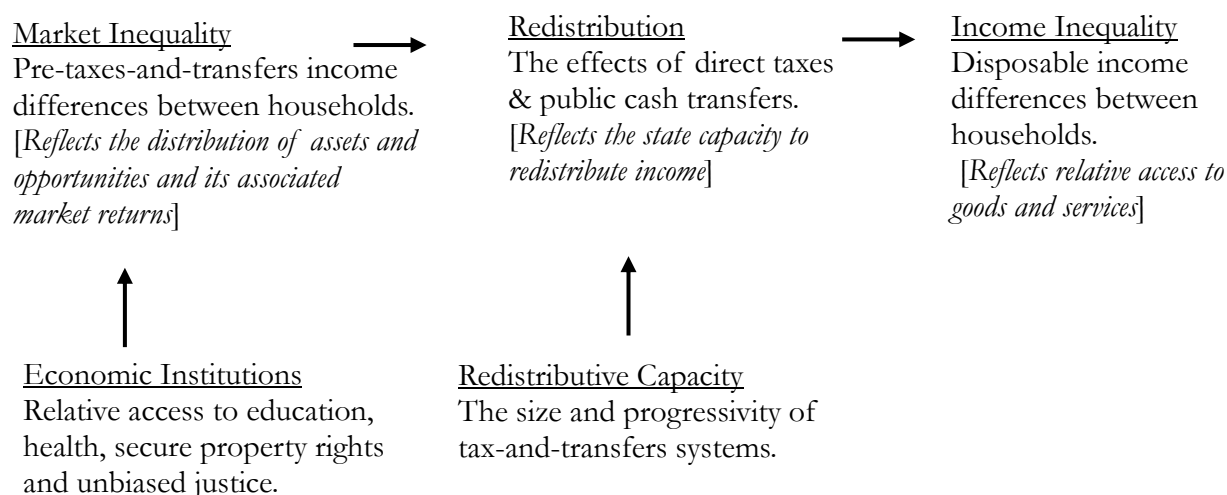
Market Inequality
Pre-taxes-and-transfers income differences between households. [Reflects the distribution of assets and opportunities and its associated market returns]

Redistribution
The effects of direct taxes & public cash transfers. [Reflects the state capacity to redistribute income]

Income Inequality
Disposable income differences between households. [Reflects relative access to goods and services]

Economic Institutions
Relative access to education, health, secure property rights and unbiased justice.

Redistributive Capacity
The size and progressivity of tax-and-transfers systems.